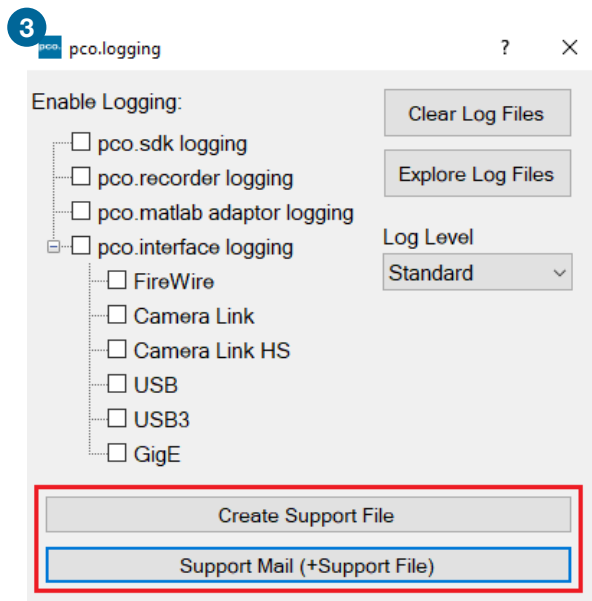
3

pco. pco.logging ? ✕

Enable Logging:

☐ pco.sdk logging
☐ pco.recorder logging
☐ pco.matlab adaptor logging
☐ pco.interface logging
☐ FireWire
☐ Camera Link
☐ Camera Link HS
☐ USB
☐ USB3
☐ GigE

Clear Log Files

Explore Log Files

Log Level

Standard

Create Support File

Support Mail (+Support File)